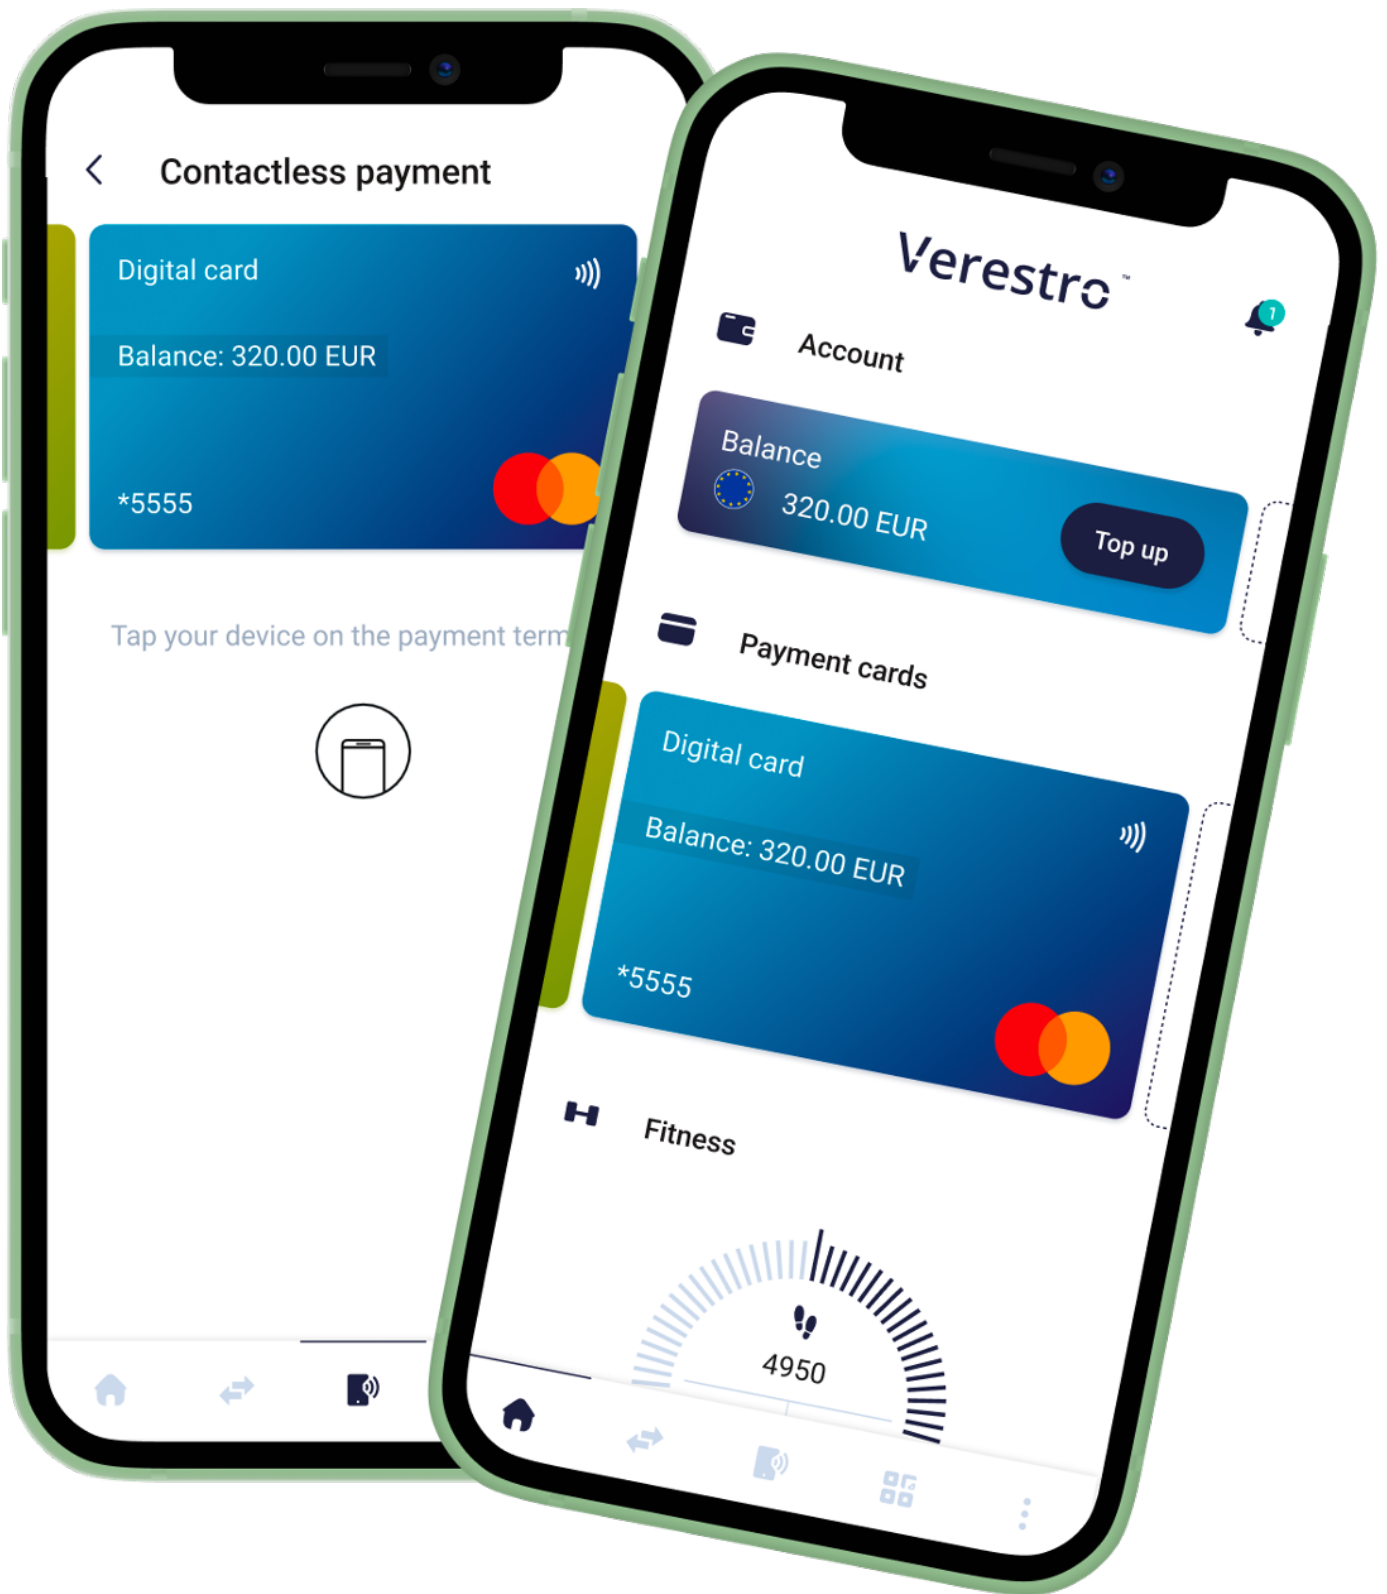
Contactless payment

Digital card

Balance: 320.00 EUR

*5555

Tap your device on the payment term

Verestro

1

Account

Balance

320.00 EUR

Top up

Payment cards

Digital card

Balance: 320.00 EUR

*5555

Fitness

4950